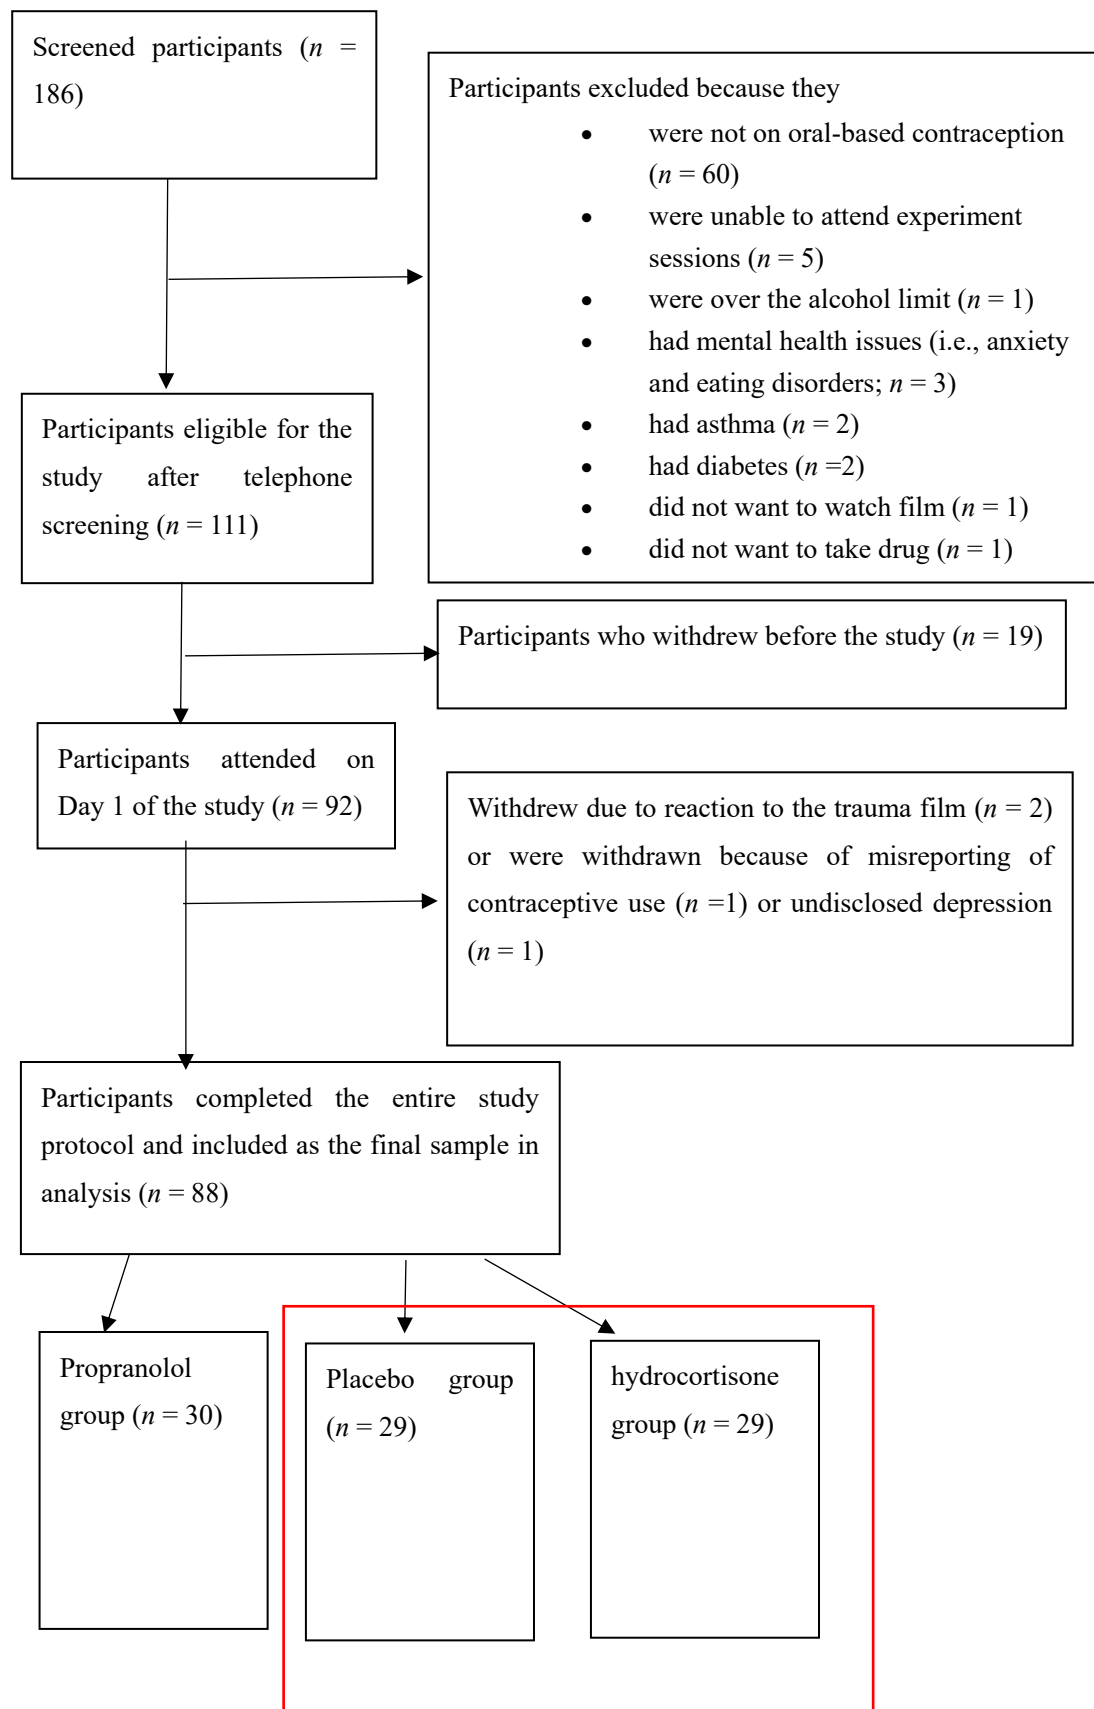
Screened participants ($n$ = 186)

Participants excluded because they

- were not on oral-based contraception ($n$ = 60)
- were unable to attend experiment sessions ($n$ = 5)
- were over the alcohol limit ($n$ = 1)
- had mental health issues (i.e., anxiety and eating disorders; $n$ = 3)
- had asthma ($n$ = 2)
- had diabetes ($n$ =2)
- did not want to watch film ($n$ = 1)
- did not want to take drug ($n$ = 1)

Participants eligible for the study after telephone screening ($n$ = 111)

Participants who withdrew before the study ($n$ = 19)

Participants attended on Day 1 of the study ($n$ = 92)

Withdrew due to reaction to the trauma film ($n$ = 2) or were withdrawn because of misreporting of contraceptive use ($n$ =1) or undisclosed depression ($n$ = 1)

Participants completed the entire study protocol and included as the final sample in analysis ($n$ = 88)

Propranolol group ($n$ = 30)

Placebo group ($n$ = 29)

hydrocortisone group ($n$ = 29)